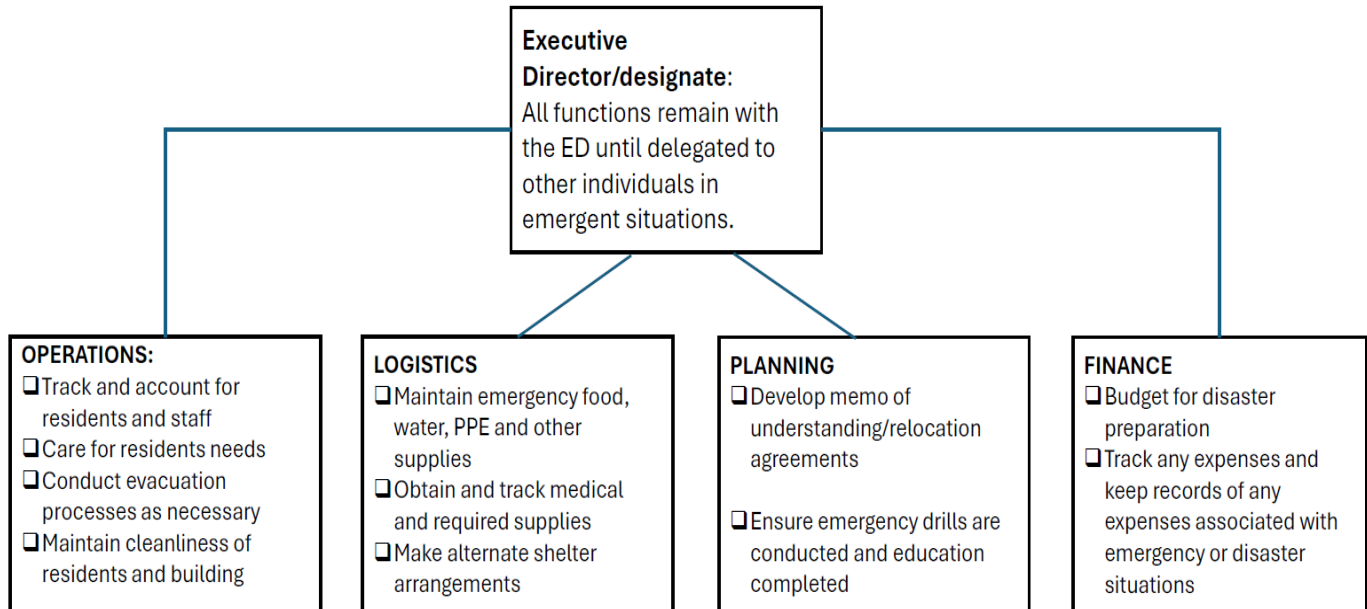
**Executive Director/designate**: All functions remain with the ED until delegated to other individuals in emergent situations.

**OPERATIONS:**
❑ Track and account for residents and staff
❑ Care for residents needs
❑ Conduct evacuation processes as necessary
❑ Maintain cleanliness of residents and building

**LOGISTICS**
❑ Maintain emergency food, water, PPE and other supplies
❑ Obtain and track medical and required supplies
❑ Make alternate shelter arrangements

**PLANNING**
❑ Develop memo of understanding/relocation agreements

❑ Ensure emergency drills are conducted and education completed

**FINANCE**
❑ Budget for disaster preparation
❑ Track any expenses and keep records of any expenses associated with emergency or disaster situations